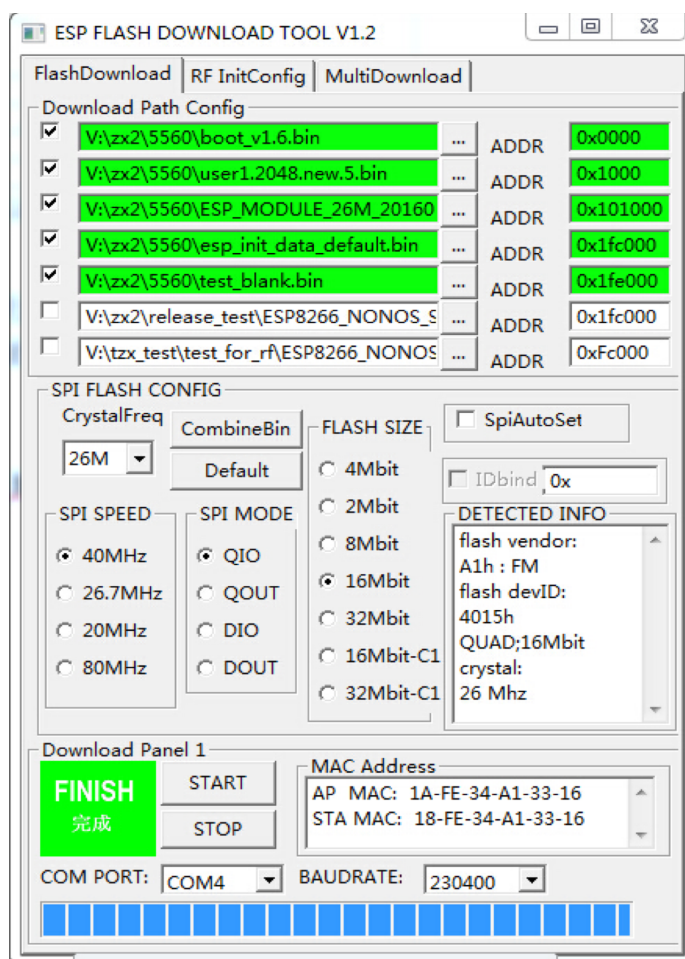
ESP FLASH DOWNLOAD TOOL V1.2

FlashDownload | RF InitConfig | MultiDownload

Download Path Config

| | Path | | | Address |
|---|---|---|---|---|
| ☑ | V:\zx2\5560\boot_v1.6.bin | ... | ADDR | 0x0000 |
| ☑ | V:\zx2\5560\user1.2048.new.5.bin | ... | ADDR | 0x1000 |
| ☑ | V:\zx2\5560\ESP_MODULE_26M_20160 | ... | ADDR | 0x101000 |
| ☑ | V:\zx2\5560\esp_init_data_default.bin | ... | ADDR | 0x1fc000 |
| ☑ | V:\zx2\5560\test_blank.bin | ... | ADDR | 0x1fe000 |
| ☐ | V:\zx2\release_test\ESP8266_NONOS_S | ... | ADDR | 0x1fc000 |
| ☐ | V:\tzx_test\test_for_rf\ESP8266_NONOS | ... | ADDR | 0xFc000 |

SPI FLASH CONFIG

CrystalFreq
26M

CombineBin
Default

FLASH SIZE
4Mbit
2Mbit
8Mbit
16Mbit
32Mbit
16Mbit-C1
32Mbit-C1

SpiAutoSet

IDbind 0x

SPI SPEED
40MHz
26.7MHz
20MHz
80MHz

SPI MODE
QIO
QOUT
DIO
DOUT

DETECTED INFO
flash vendor:
A1h : FM
flash devID:
4015h
QUAD;16Mbit
crystal:
26 Mhz

Download Panel 1

FINISH
完成

START
STOP

MAC Address
AP MAC: 1A-FE-34-A1-33-16
STA MAC: 18-FE-34-A1-33-16

COM PORT: COM4
BAUDRATE: 230400